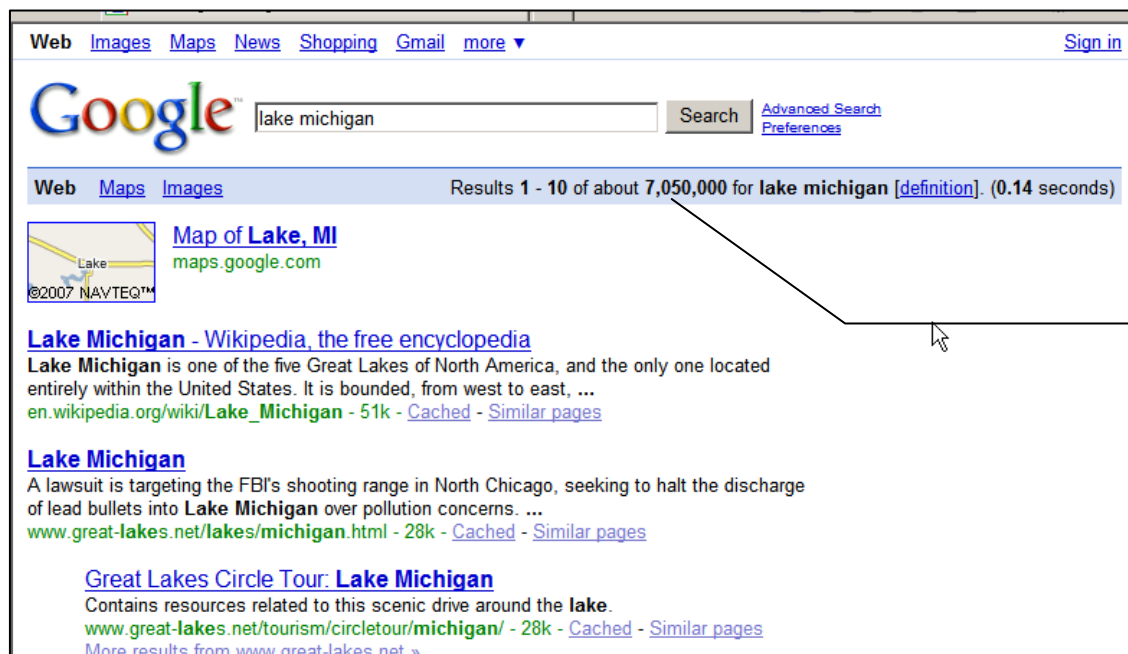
Web Images Maps News Shopping Gmail more ▼ Sign in

Google

lake michigan

Search

Advanced Search
Preferences

Web Maps Images

Results 1 - 10 of about 7,050,000 for lake michigan [definition]. (0.14 seconds)

Lake
©2007 NAVTEQ™

Map of Lake, MI
maps.google.com

Lake Michigan - Wikipedia, the free encyclopedia
Lake Michigan is one of the five Great Lakes of North America, and the only one located entirely within the United States. It is bounded, from west to east, ...
en.wikipedia.org/wiki/Lake_Michigan - 51k - Cached - Similar pages

Lake Michigan
A lawsuit is targeting the FBI's shooting range in North Chicago, seeking to halt the discharge of lead bullets into Lake Michigan over pollution concerns. ...
www.great-lakes.net/lakes/michigan.html - 28k - Cached - Similar pages

Great Lakes Circle Tour: Lake Michigan
Contains resources related to this scenic drive around the lake.
www.great-lakes.net/tourism/circletour/michigan/ - 28k - Cached - Similar pages
More results from www.great-lakes.net »